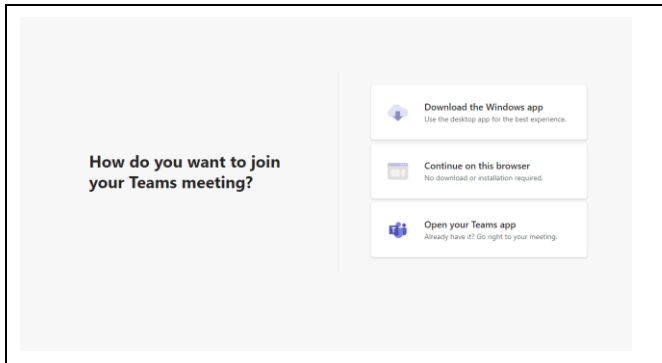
How do you want to join your Teams meeting?

Download the Windows app
Use the desktop app for the best experience.

Continue on this browser
No download or installation required.

Open your Teams app
Already have it? Go right to your meeting.